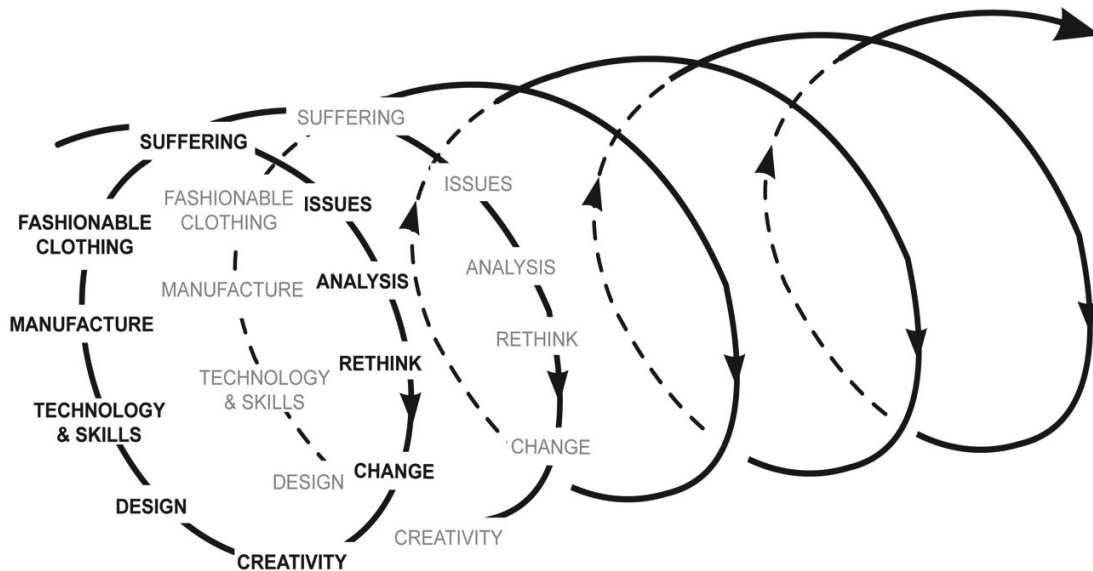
SUFFERING

SUFFERING

FASHIONABLE CLOTHING

ISSUES

ISSUES

FASHIONABLE CLOTHING

ANALYSIS

ANALYSIS

MANUFACTURE

MANUFACTURE

RETHINK

RETHINK

TECHNOLOGY & SKILLS

TECHNOLOGY & SKILLS

CHANGE

CHANGE

DESIGN

DESIGN

CREATIVITY

CREATIVITY